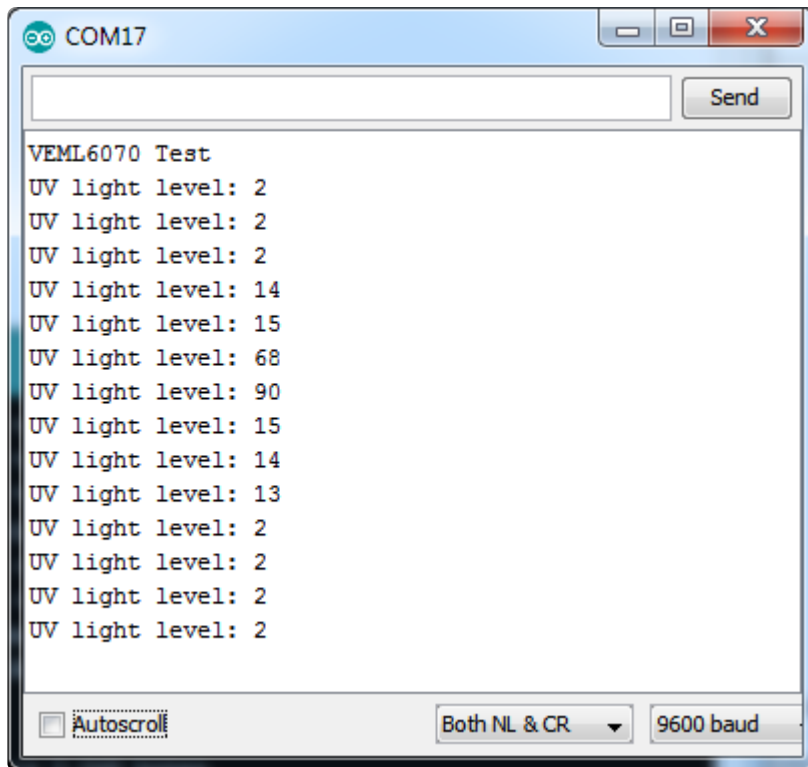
COM17

Send

VEML6070 Test
UV light level: 2
UV light level: 2
UV light level: 2
UV light level: 14
UV light level: 15
UV light level: 68
UV light level: 90
UV light level: 15
UV light level: 14
UV light level: 13
UV light level: 2
UV light level: 2
UV light level: 2
UV light level: 2

Autoscroll

Both NL & CR

9600 baud